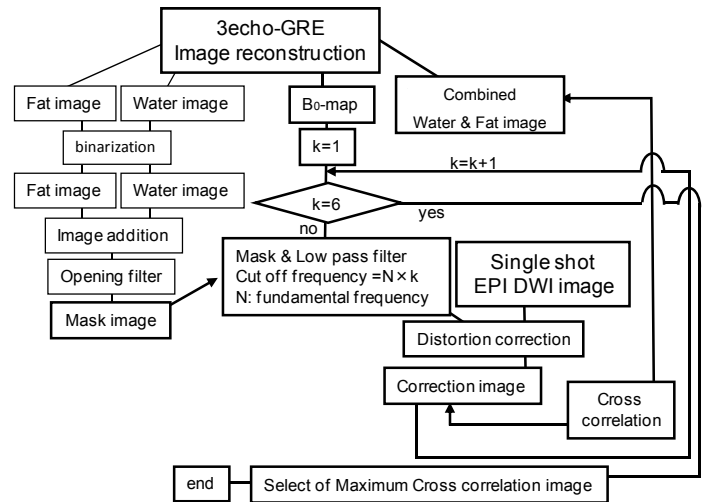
3echo-GRE
Image reconstruction

Fat image

Water image

binarization

Fat image

Water image

Image addition

Opening filter

Mask image

$B_0$-map

k=1

k=6

no

yes

k=k+1

Combined
Water & Fat image

Mask & Low pass filter
Cut off frequency =N × k
N: fundamental frequency

Single shot
EPI DWI image

Distortion correction

Correction image

Cross
correlation

end

Select of Maximum Cross correlation image